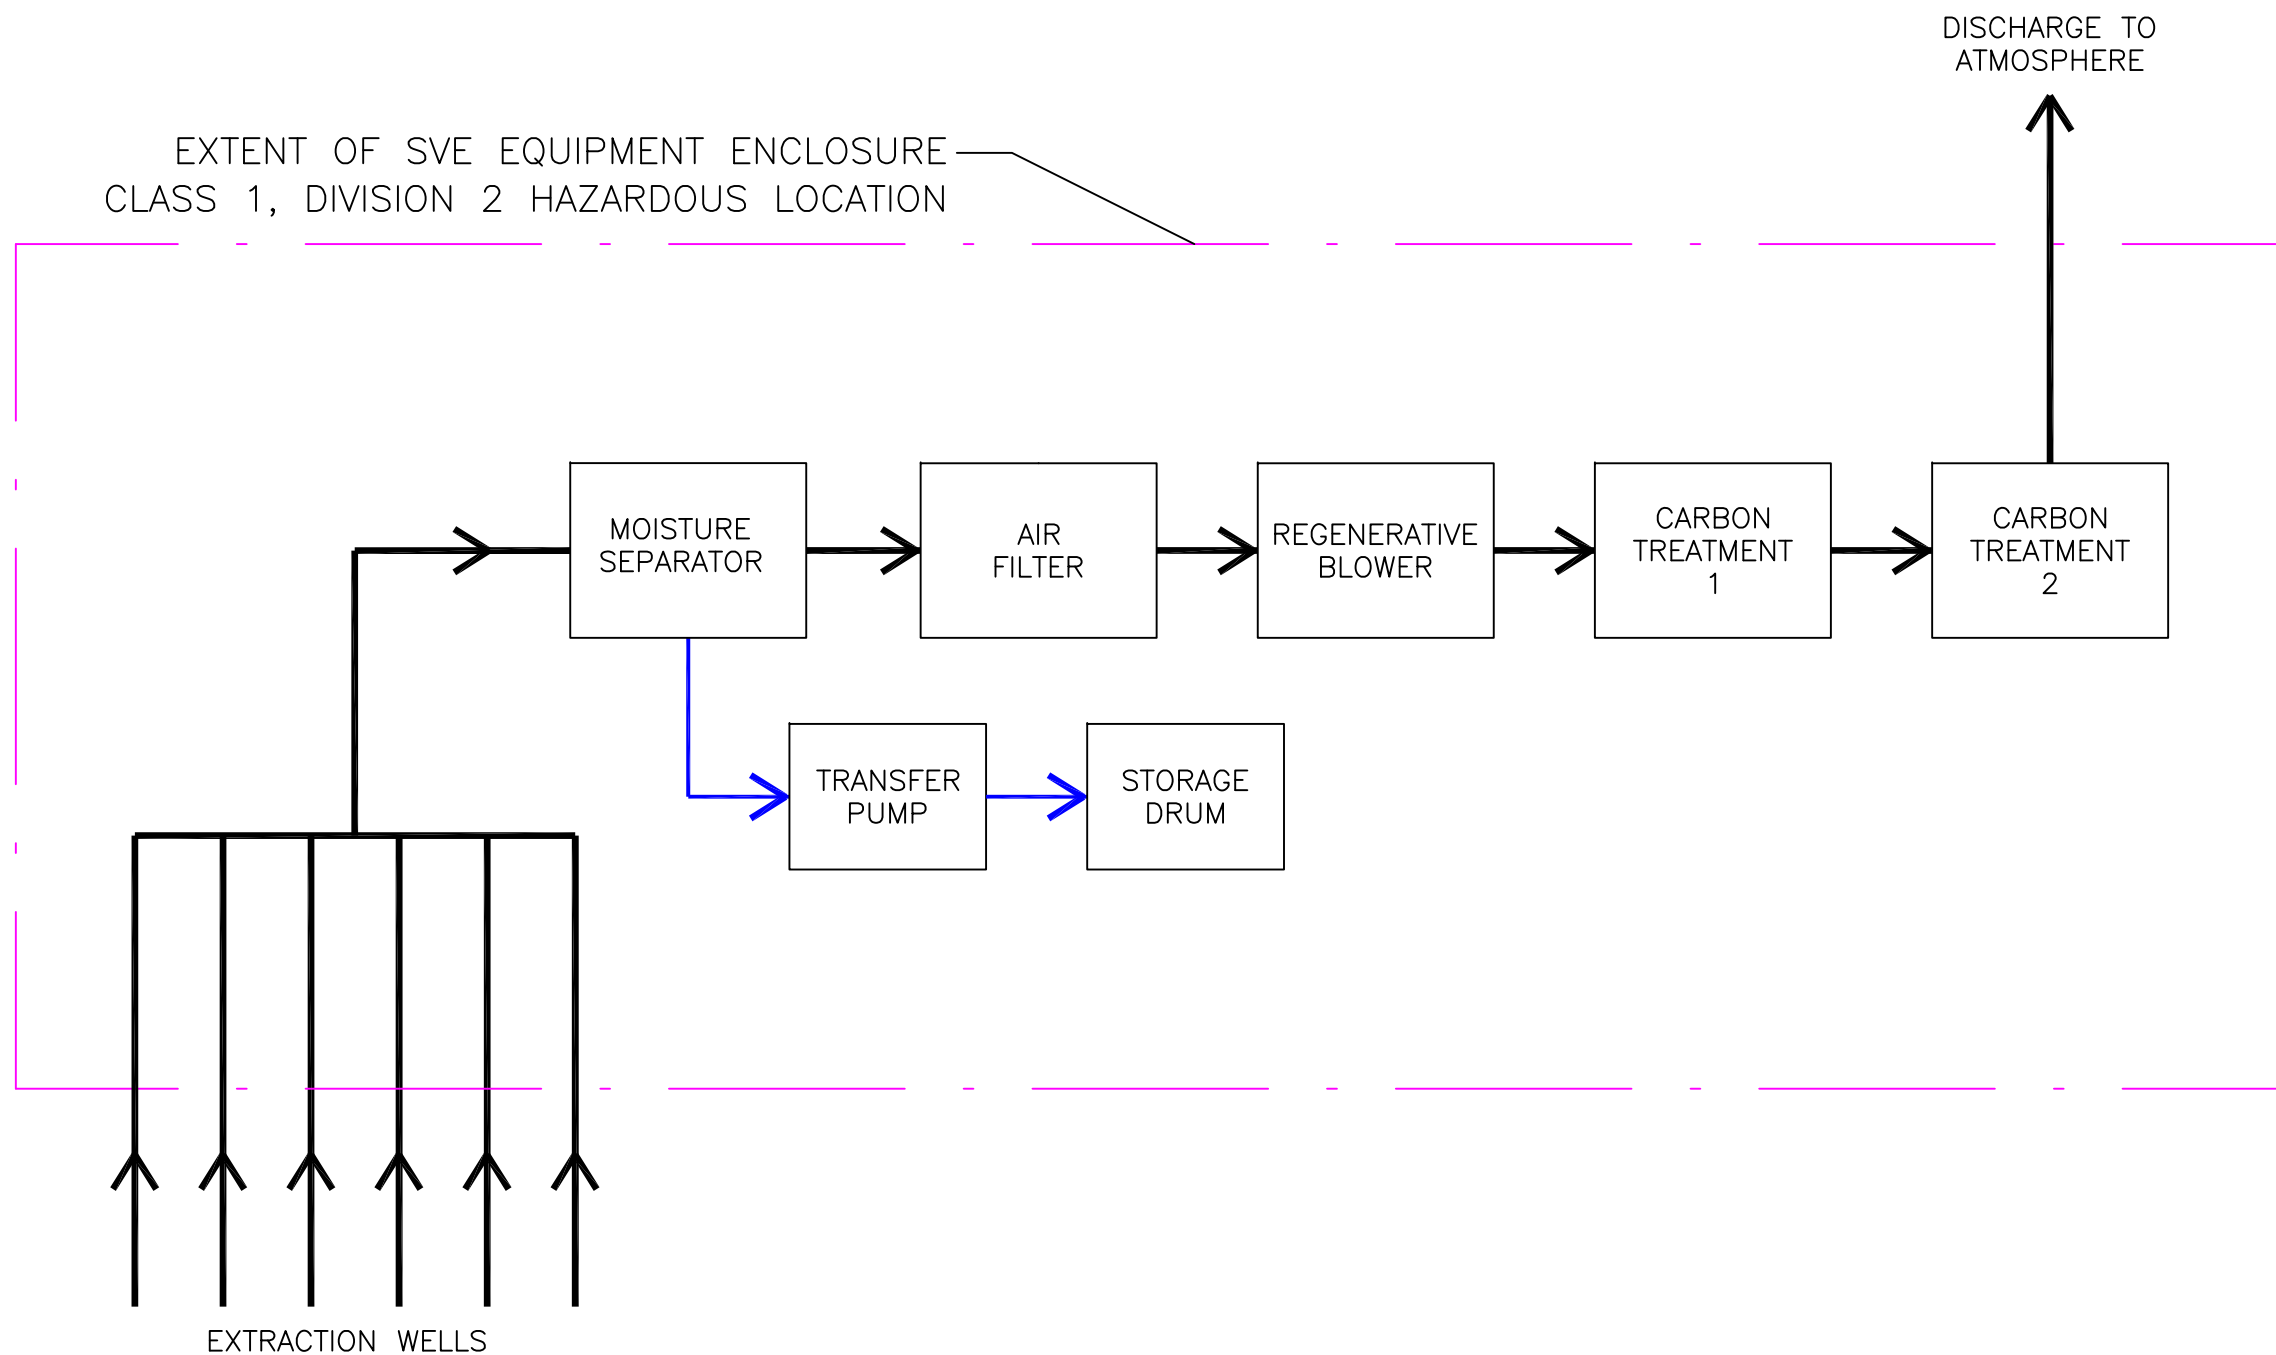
DISCHARGE TO ATMOSPHERE

EXTENT OF SVE EQUIPMENT ENCLOSURE
CLASS 1, DIVISION 2 HAZARDOUS LOCATION

MOISTURE SEPARATOR

AIR FILTER

REGENERATIVE BLOWER

CARBON TREATMENT 1

CARBON TREATMENT 2

TRANSFER PUMP

STORAGE DRUM

EXTRACTION WELLS